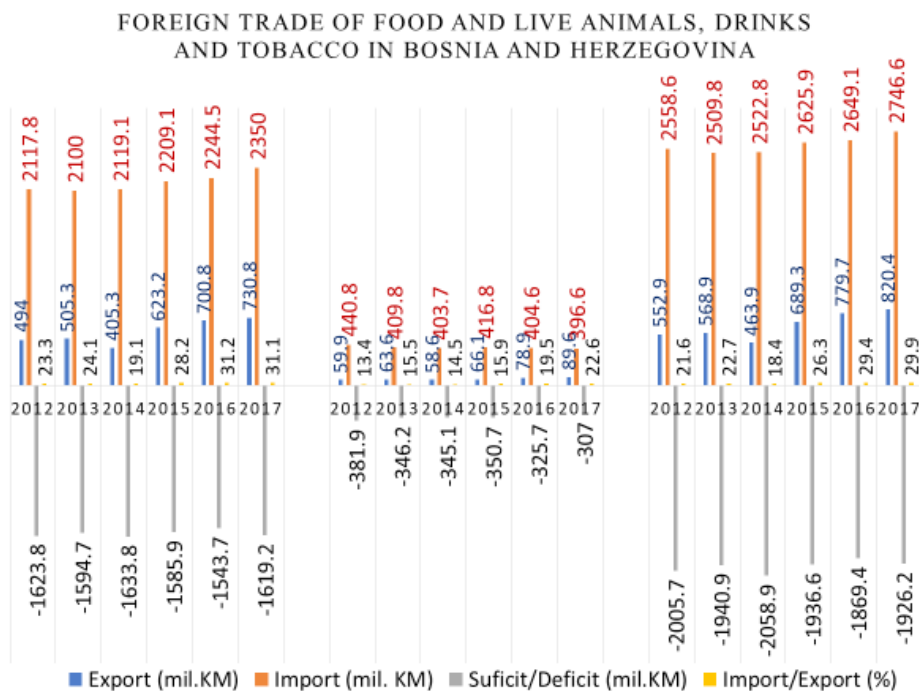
FOREIGN TRADE OF FOOD AND LIVE ANIMALS, DRINKS AND TOBACCO IN BOSNIA AND HERZEGOVINA

494
2117.8
23.3
-1623.8
2012
505.3
2100
24.1
-1594.7
2013
405.3
2119.1
19.1
-1633.8
2014
623.2
2209.1
28.2
-1585.9
2015
700.8
2244.5
31.2
-1543.7
2016
730.8
2350
31.1
-1619.2
2017

59.9
440.8
13.4
-381.9
2012
63.6
409.8
15.5
-346.2
2013
58.6
403.7
14.5
-345.1
2014
66.1
416.8
15.9
-350.7
2015
78.9
404.6
19.5
-325.7
2016
89.6
396.6
22.6
-307
2017

552.9
2558.6
21.6
-2005.7
2012
568.9
2509.8
22.7
-1940.9
2013
463.9
2522.8
18.4
-2058.9
2014
689.3
2625.9
26.3
-1936.6
2015
779.7
2649.1
29.4
-1869.4
2016
820.4
2746.6
29.9
-1926.2
2017

Export (mil.KM) Import (mil. KM) Suficit/Deficit (mil.KM) Import/Export (%)